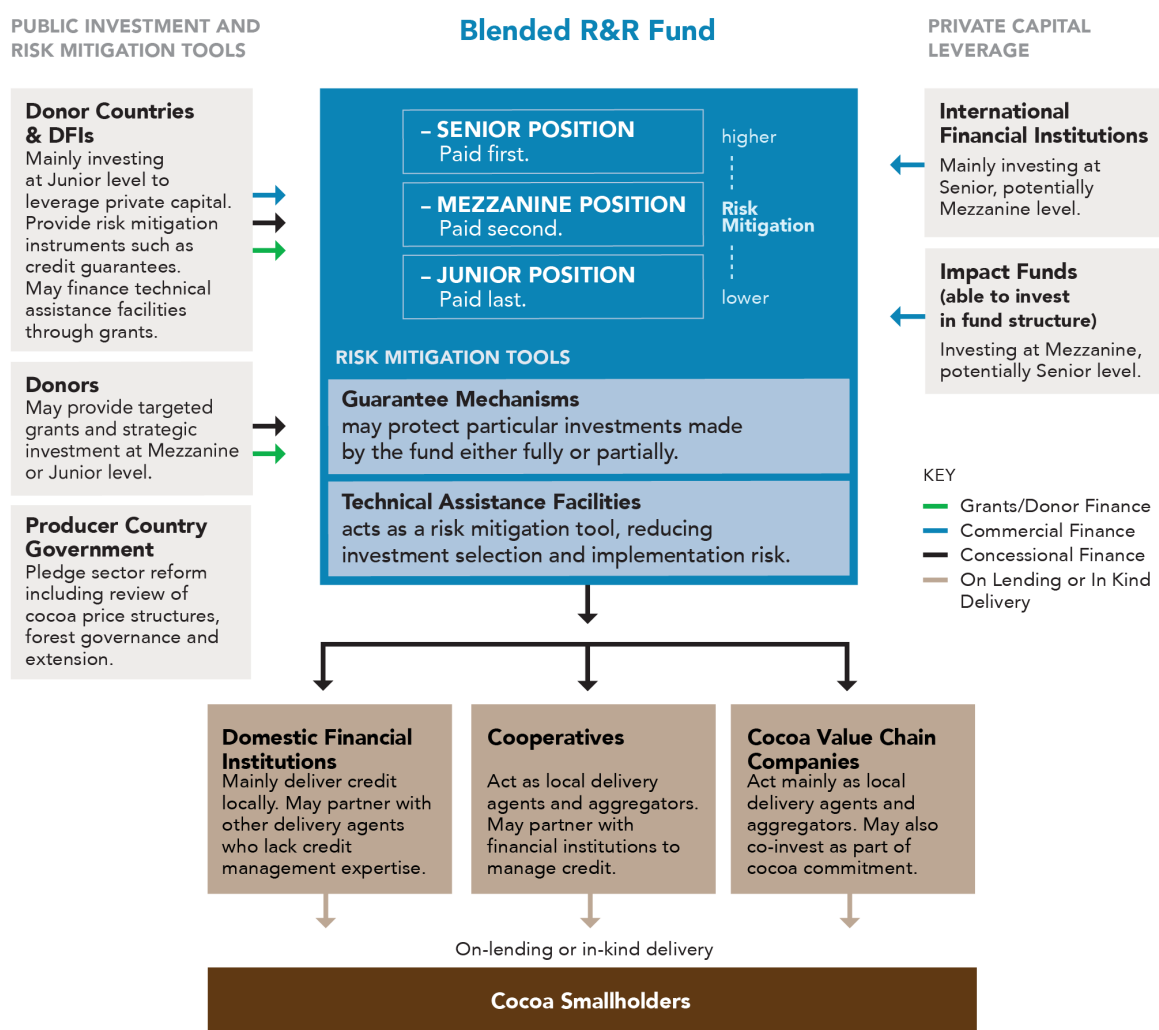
PUBLIC INVESTMENT AND RISK MITIGATION TOOLS

Blended R&R Fund

PRIVATE CAPITAL LEVERAGE

Donor Countries & DFIs
Mainly investing at Junior level to leverage private capital. Provide risk mitigation instruments such as credit guarantees. May finance technical assistance facilities through grants.

Donors
May provide targeted grants and strategic investment at Mezzanine or Junior level.

Producer Country Government
Pledge sector reform including review of cocoa price structures, forest governance and extension.

– SENIOR POSITION
Paid first.

– MEZZANINE POSITION
Paid second.

– JUNIOR POSITION
Paid last.

higher

Risk Mitigation

lower

RISK MITIGATION TOOLS

Guarantee Mechanisms
may protect particular investments made by the fund either fully or partially.

Technical Assistance Facilities
acts as a risk mitigation tool, reducing investment selection and implementation risk.

International Financial Institutions
Mainly investing at Senior, potentially Mezzanine level.

Impact Funds
(able to invest in fund structure)
Investing at Mezzanine, potentially Senior level.

KEY
Grants/Donor Finance
Commercial Finance
Concessional Finance
On Lending or In Kind Delivery

Domestic Financial Institutions
Mainly deliver credit locally. May partner with other delivery agents who lack credit management expertise.

Cooperatives
Act as local delivery agents and aggregators. May partner with financial institutions to manage credit.

Cocoa Value Chain Companies
Act mainly as local delivery agents and aggregators. May also co-invest as part of cocoa commitment.

On-lending or in-kind delivery

Cocoa Smallholders